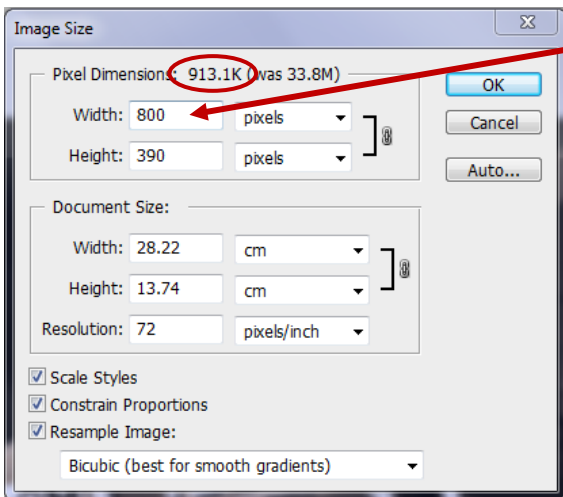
Image Size

Pixel Dimensions: 913.1K (was 33.8M)

Width: 800 pixels

Height: 390 pixels

OK

Cancel

Auto...

Document Size:

Width: 28.22 cm

Height: 13.74 cm

Resolution: 72 pixels/inch

Scale Styles

Constrain Proportions

Resample Image:

Bicubic (best for smooth gradients)